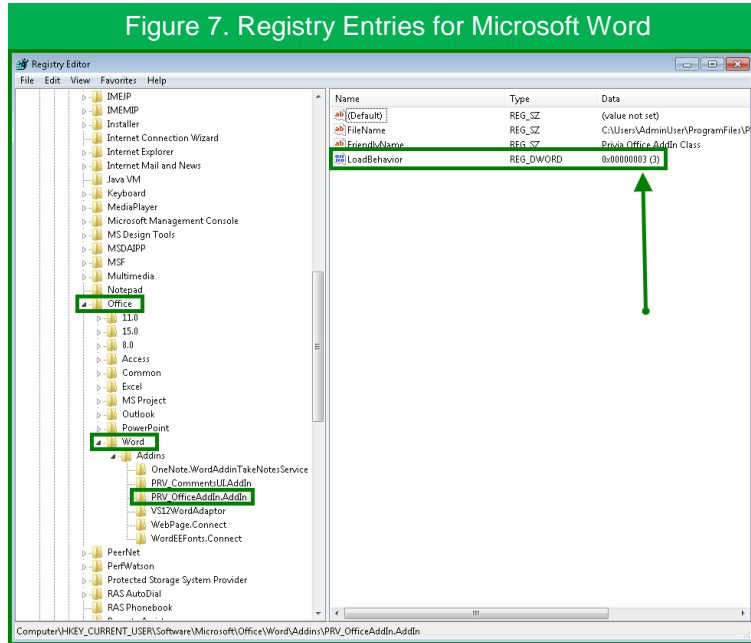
Figure 7. Registry Entries for Microsoft Word

Registry Editor

File Edit View Favorites Help

IMEJP
IMEMIP
Installer
Internet Connection Wizard
Internet Explorer
Internet Mail and News
Java VM
Keyboard
MediaPlayer
Microsoft Management Console
MS Design Tools
MSDAIPP
MSF
Multimedia
Notepad
Office
11.0
15.0
8.0
Access
Common
Excel
MS Project
Outlook
PowerPoint
Word
Addins
OneNote.WordAddinTakeNotesService
PRV_CommentsULAddIn
PRV_OfficeAddIn.AddIn
VS12WordAdaptor
WebPage.Connect
WordEEFonts.Connect
PeerNet
PerfWatson
Protected Storage System Provider
RAS AutoDial
RAS Phonebook

| Name | Type | Data |
|---|---|---|
| (Default) | REG_SZ | (value not set) |
| FileName | REG_SZ | C:\Users\AdminUser\ProgramFiles\P |
| FriendlyName | REG_SZ | Privia Office AddIn Class |
| LoadBehavior | REG_DWORD | 0x00000003 (3) |

Computer\HKEY_CURRENT_USER\Software\Microsoft\Office\Word\Addins\PRV_OfficeAddIn.AddIn